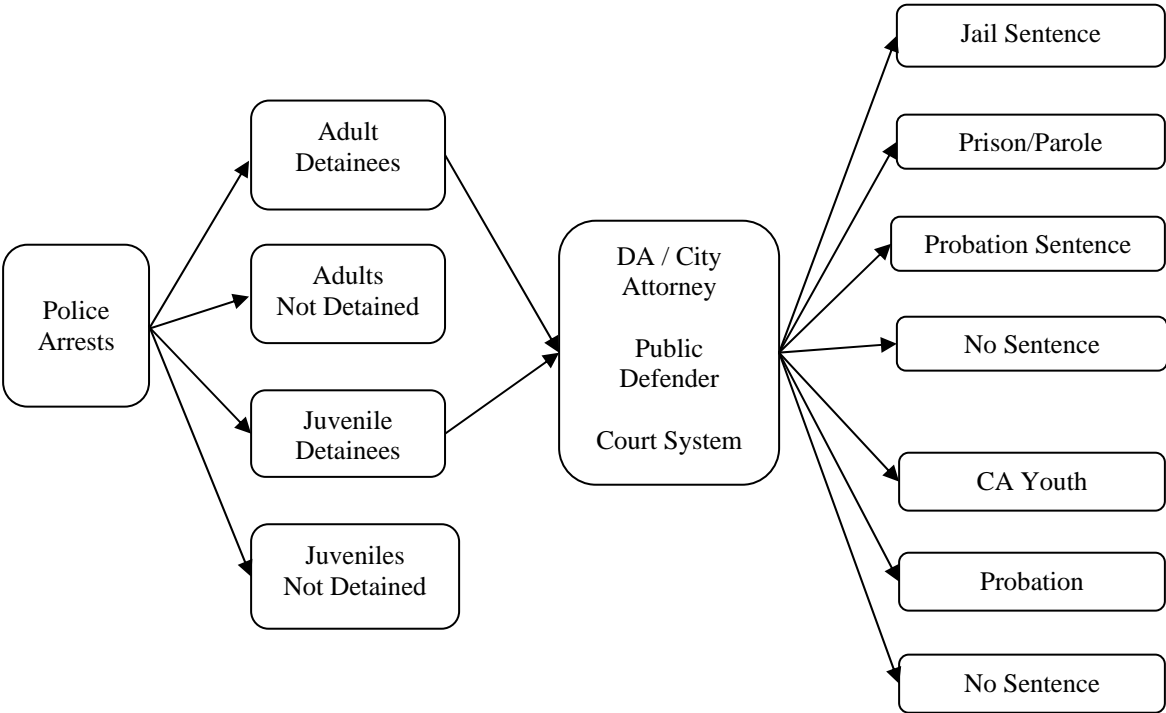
Police Arrests

Adult Detainees

Adults Not Detained

Juvenile Detainees

Juveniles Not Detained

DA / City Attorney

Public Defender

Court System

Jail Sentence

Prison/Parole

Probation Sentence

No Sentence

CA Youth

Probation

No Sentence